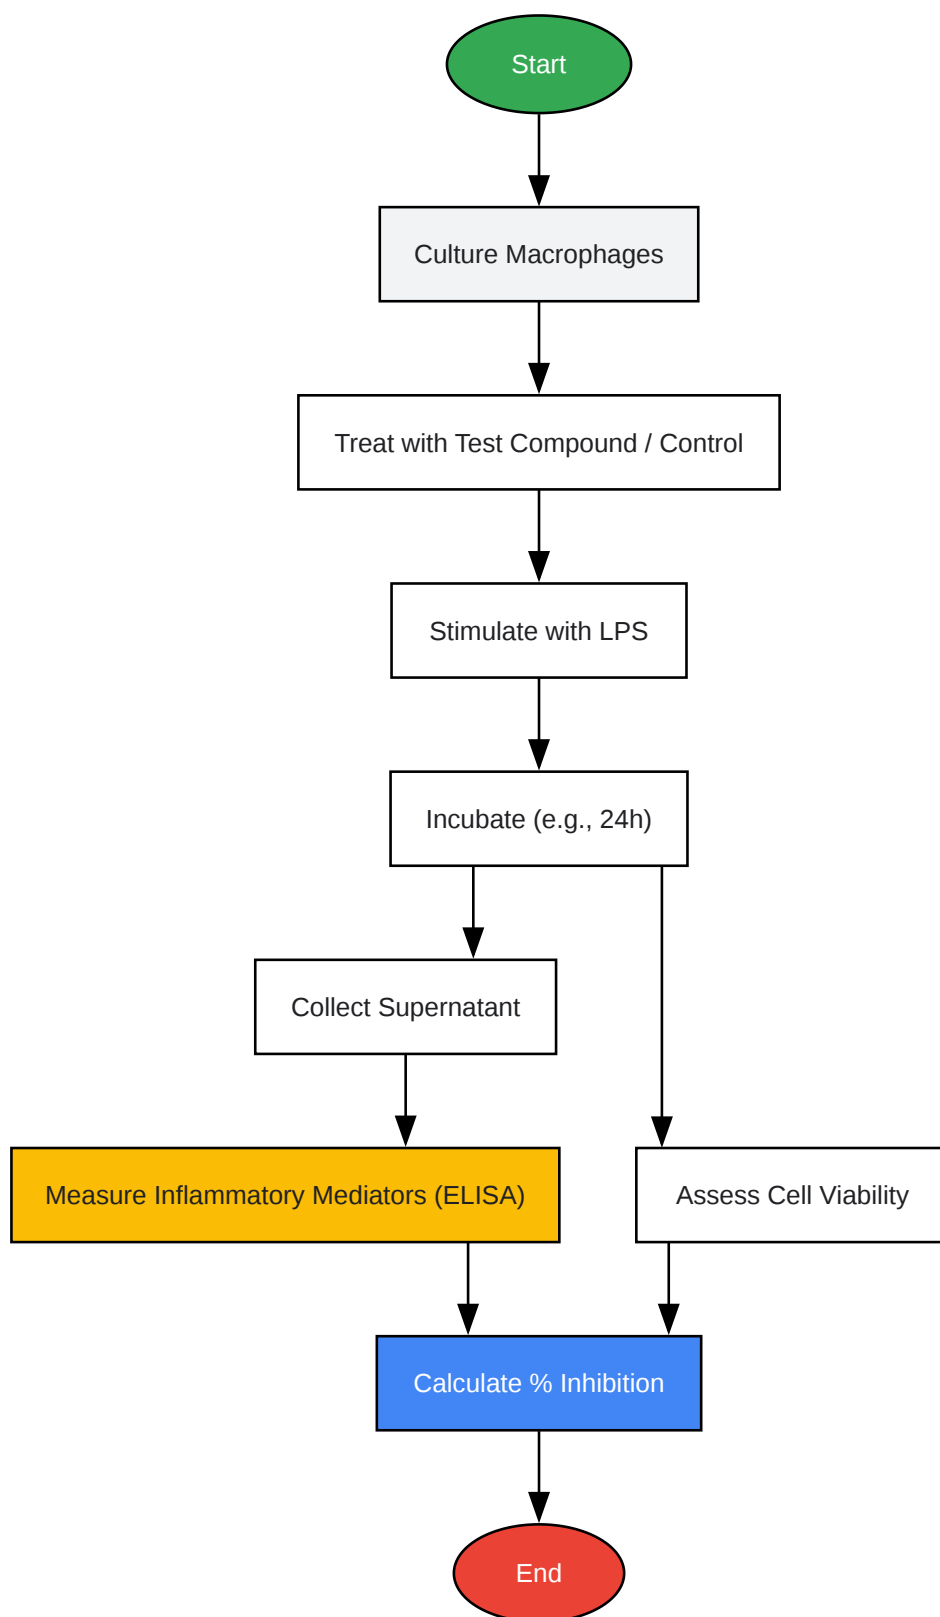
Start

Culture Macrophages

Treat with Test Compound / Control

Stimulate with LPS

Incubate (e.g., 24h)

Collect Supernatant

Measure Inflammatory Mediators (ELISA)

Assess Cell Viability

Calculate % Inhibition

End